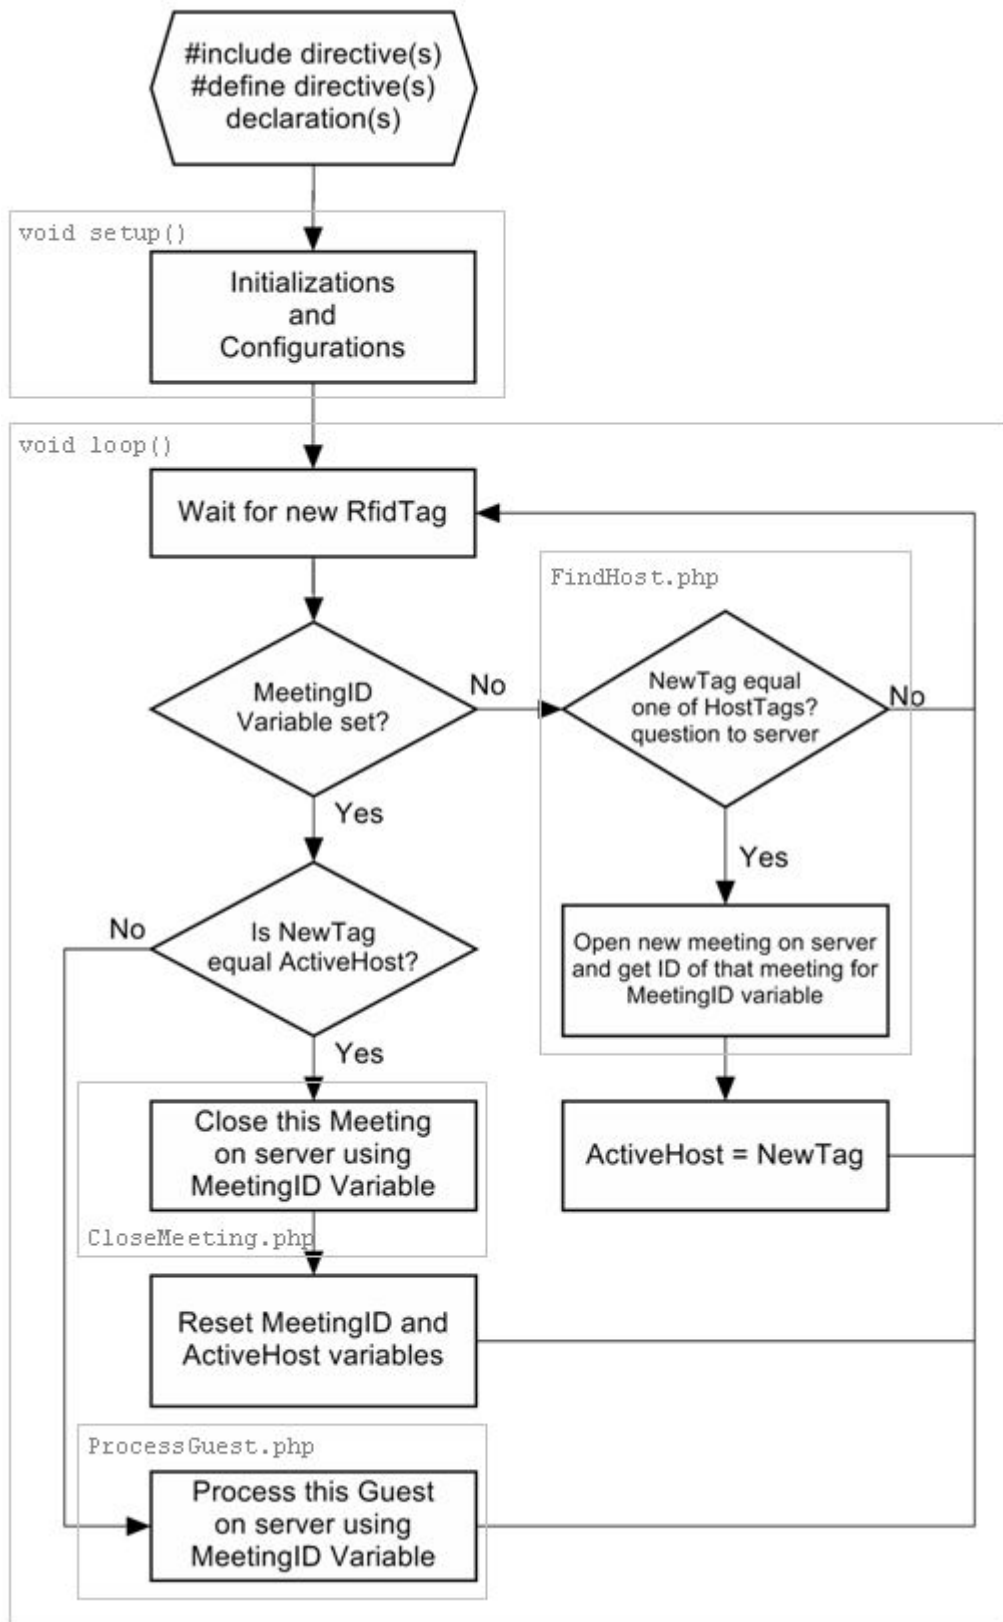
#include directive(s)
#define directive(s)
declaration(s)

void setup()

Initializations
and
Configurations

void loop()

Wait for new RfidTag

MeetingID
Variable set?

No

FindHost.php

NewTag equal
one of HostTags?
question to server

No

Yes

Yes

Open new meeting on server
and get ID of that meeting for
MeetingID variable

No

Is NewTag
equal ActiveHost?

Yes

Close this Meeting
on server using
MeetingID Variable

CloseMeeting.php

ActiveHost = NewTag

Reset MeetingID and
ActiveHost variables

ProcessGuest.php

Process this Guest
on server using
MeetingID Variable